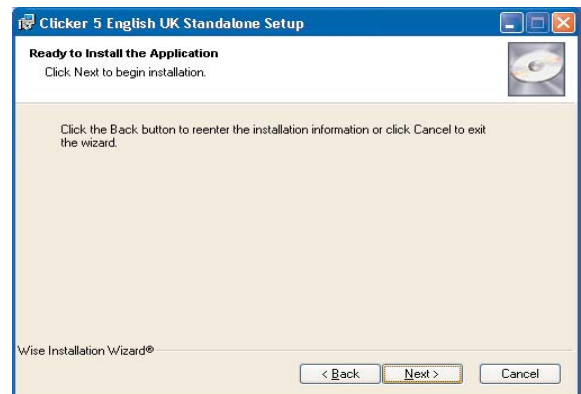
Clicker 5 English UK Standalone Setup

Ready to Install the Application
Click Next to begin installation.

Click the Back button to reenter the installation information or click Cancel to exit the wizard.

Wise Installation Wizard®

< Back
Next >
Cancel